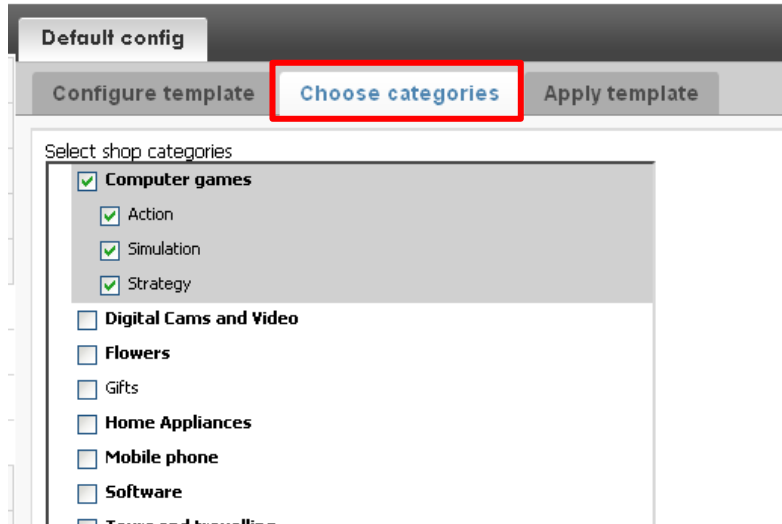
Default config

Configure template
Choose categories
Apply template

Select shop categories

Computer games
Action
Simulation
Strategy
Digital Cams and Video
Flowers
Gifts
Home Appliances
Mobile phone
Software
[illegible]